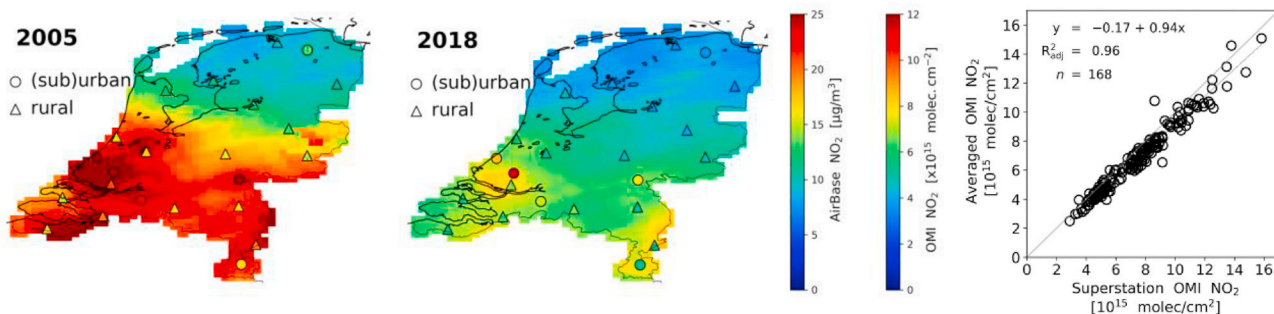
2005

○ (sub)urban
△ rural

2018

○ (sub)urban
△ rural

AirBase $NO_2$ [$\mu g/m^3$]
0
5
10
15
20
25

OMI $NO_2$ [$\times 10^{15}$ molec. $cm^{-2}$]
0
2
4
6
8
10
12

y = −0.17 + 0.94x
$R^2_{adj}$ = 0.96
$n$ = 168

Averaged OMI $NO_2$ [$10^{15}$ molec/$cm^2$]
0
2
4
6
8
10
12
14
16

0 2 4 6 8 10 12 14 16
Superstation OMI $NO_2$ [$10^{15}$ molec/$cm^2$]